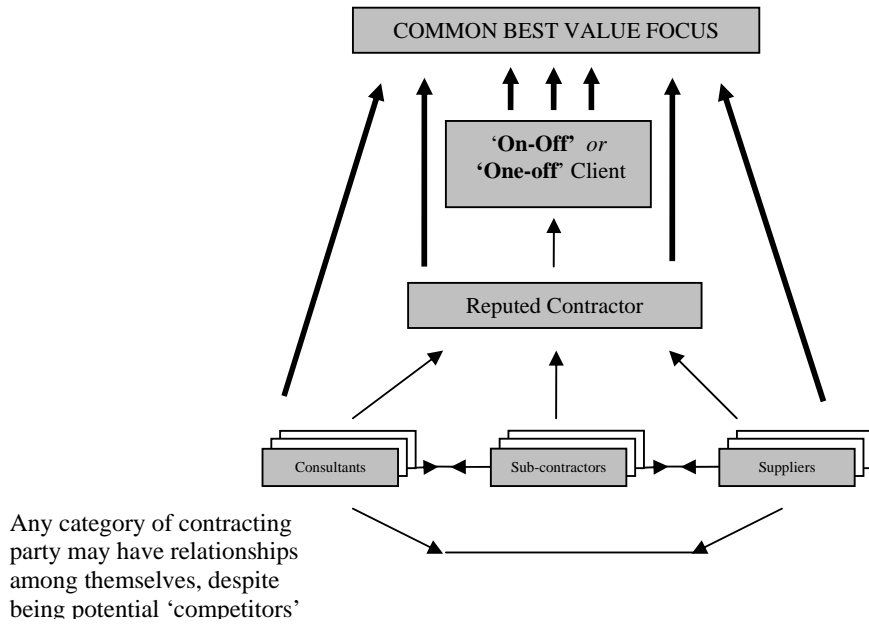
COMMON BEST VALUE FOCUS

'On-Off' *or* 'One-off' Client

Reputed Contractor

Consultants

Sub-contractors

Suppliers

Any category of contracting party may have relationships among themselves, despite being potential 'competitors'